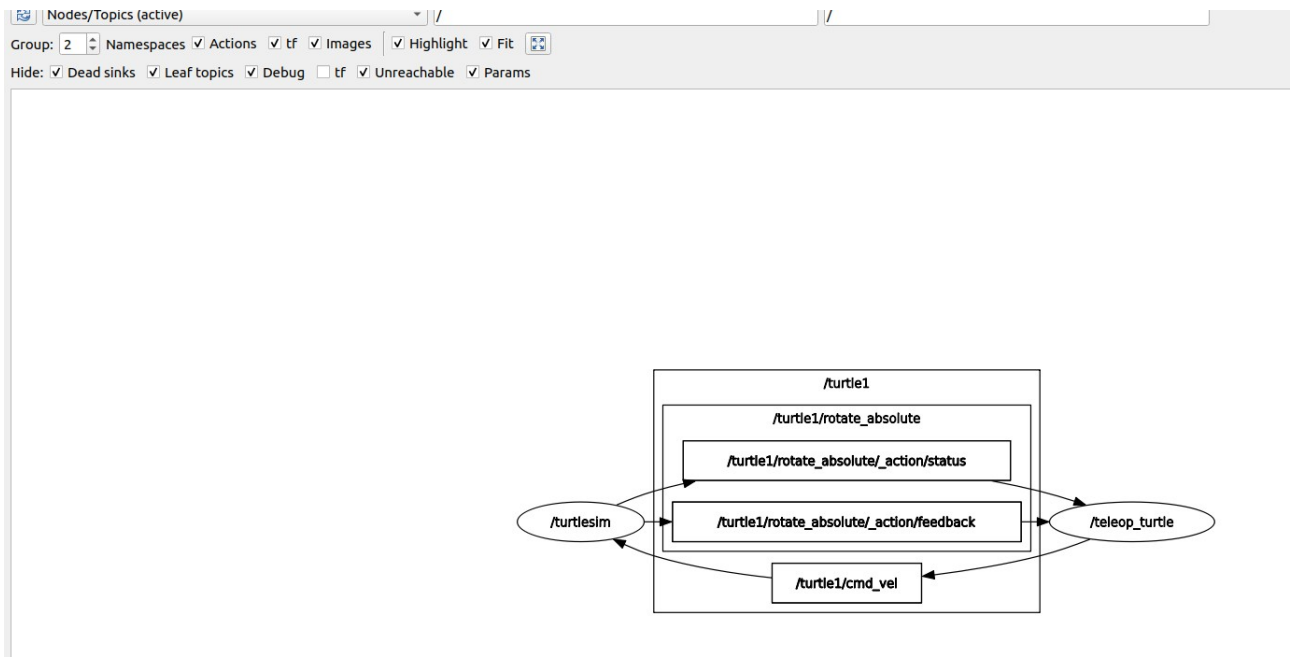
Nodes/Topics (active)
/
/

Group: 2 Namespaces ✓ Actions ✓ tf ✓ Images ✓ Highlight ✓ Fit

Hide: ✓ Dead sinks ✓ Leaf topics ✓ Debug tf ✓ Unreachable ✓ Params

/turtle1

/turtle1/rotate_absolute

/turtle1/rotate_absolute/_action/status

/turtlesim

/turtle1/rotate_absolute/_action/feedback

/teleop_turtle

/turtle1/cmd_vel